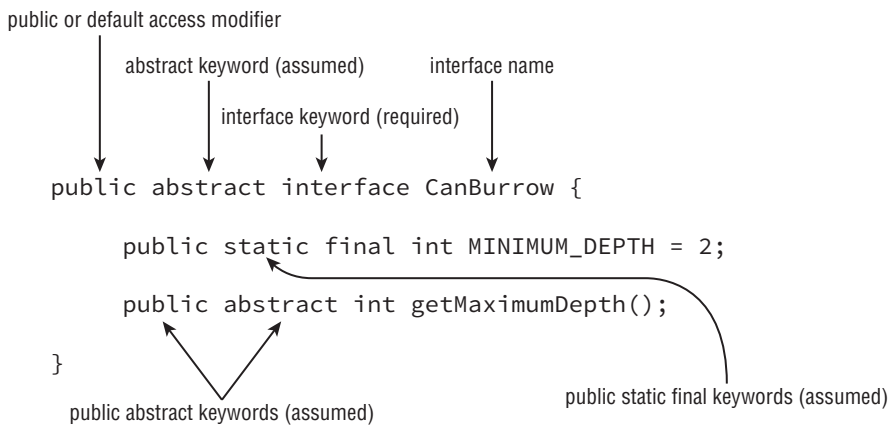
public or default access modifier

abstract keyword (assumed)

interface name

interface keyword (required)

public abstract interface CanBurrow {

public static final int MINIMUM_DEPTH = 2;

public abstract int getMaximumDepth();

}

public abstract keywords (assumed)

public static final keywords (assumed)